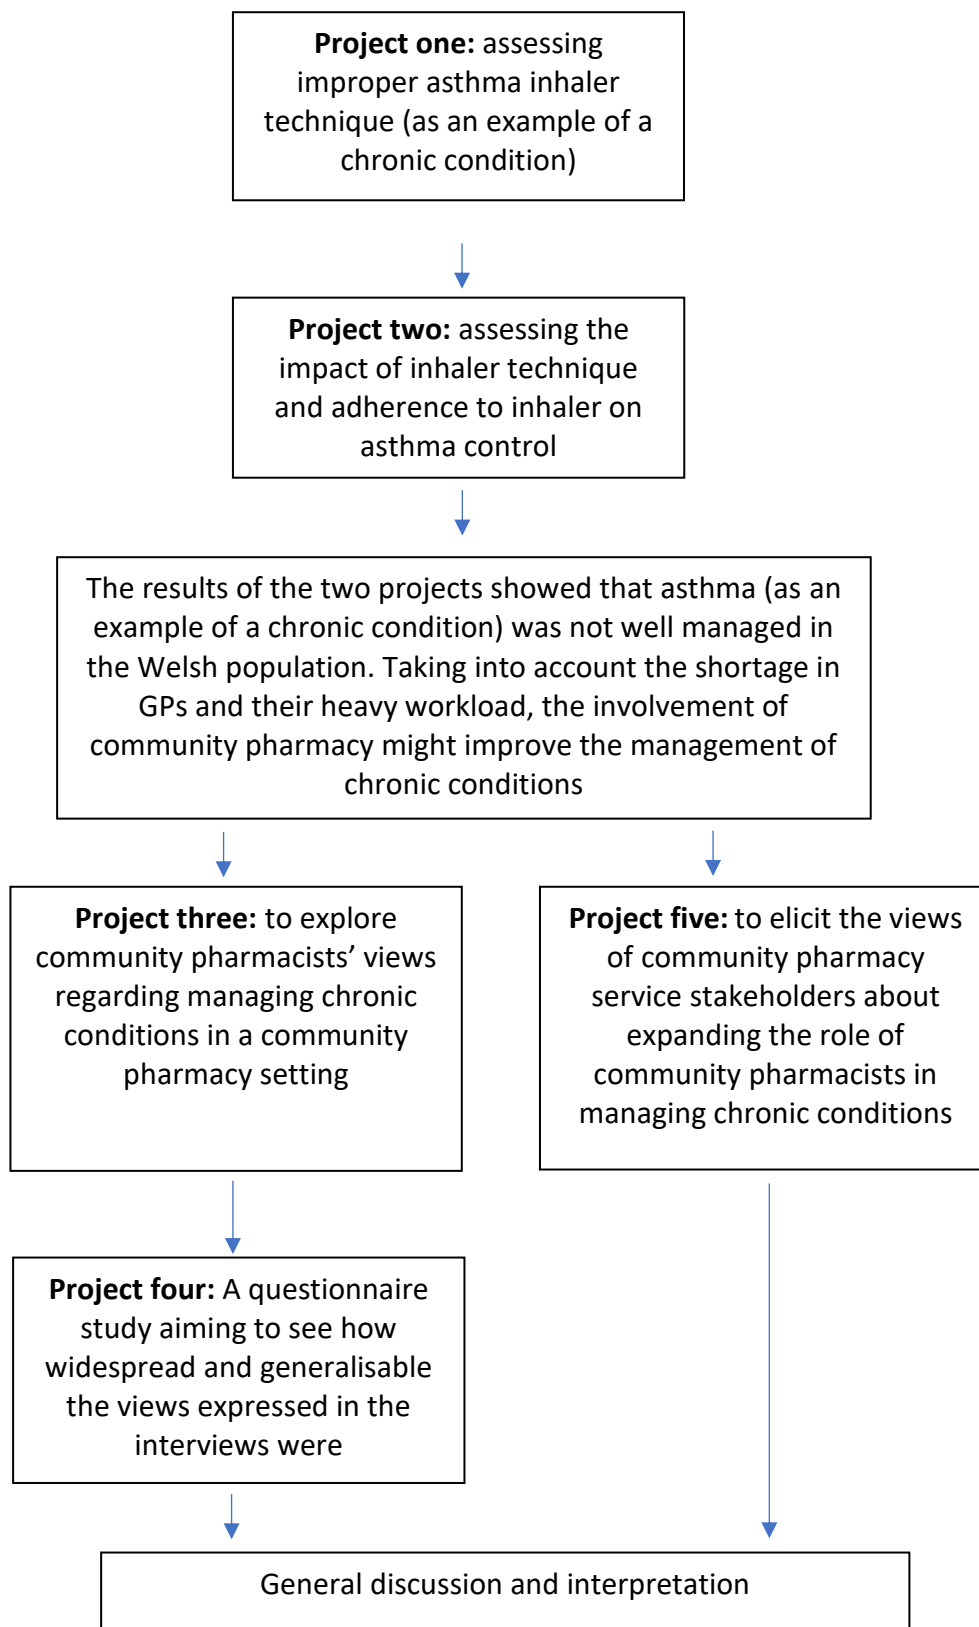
**Project one:** assessing improper asthma inhaler technique (as an example of a chronic condition)

**Project two:** assessing the impact of inhaler technique and adherence to inhaler on asthma control

The results of the two projects showed that asthma (as an example of a chronic condition) was not well managed in the Welsh population. Taking into account the shortage in GPs and their heavy workload, the involvement of community pharmacy might improve the management of chronic conditions

**Project three:** to explore community pharmacists' views regarding managing chronic conditions in a community pharmacy setting

**Project five:** to elicit the views of community pharmacy service stakeholders about expanding the role of community pharmacists in managing chronic conditions

**Project four:** A questionnaire study aiming to see how widespread and generalisable the views expressed in the interviews were

General discussion and interpretation